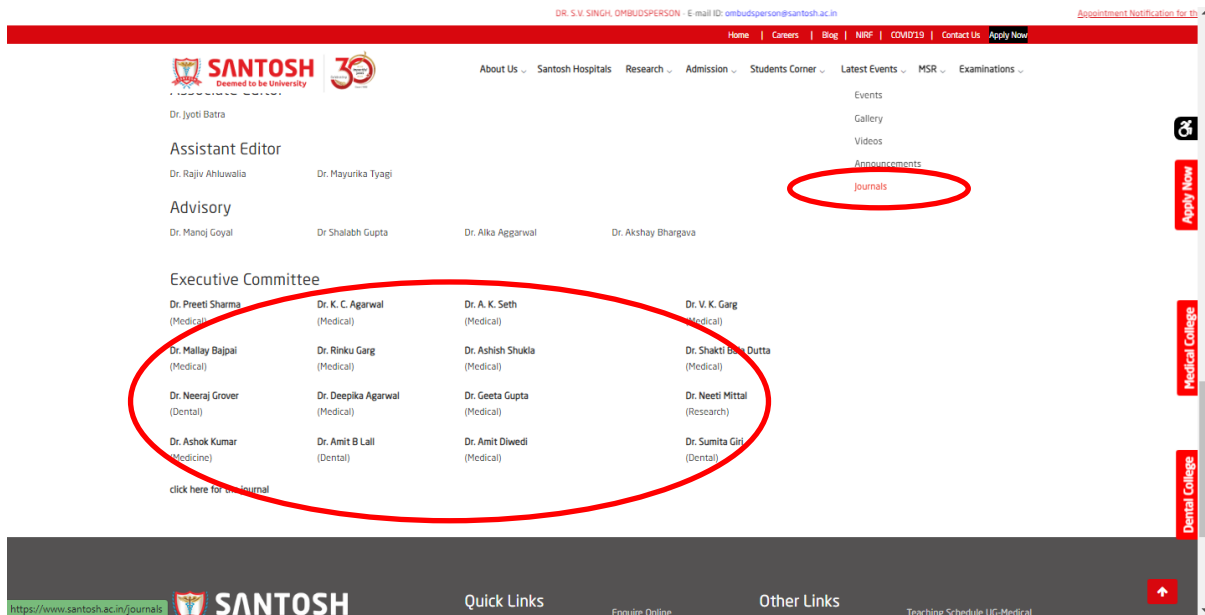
DR. S.V. SINGH, OMBUDSPERSON - E-mail ID: ombudsperson@santosh.ac.in Appointment Notification for th

Home | Careers | Blog | NIRF | COVID'19 | Contact Us Apply Now

SANTOSH Deemed to be University 30

About Us Santosh Hospitals Research Admission Students Corner Latest Events MSR Examinations

Events
Gallery
Videos
Announcements
Journals

Dr. Jyoti Batra

Assistant Editor

Dr. Rajiv Ahluwalia Dr. Mayurika Tyagi

Advisory

Dr. Manoj Goyal Dr Shalabh Gupta Dr. Alka Aggarwal Dr. Akshay Bhargava

Executive Committee

| | | | |
|---|---|---|---|
| Dr. Preeti Sharma (Medical) | Dr. K. C. Agarwal (Medical) | Dr. A. K. Seth (Medical) | Dr. V. K. Garg (Medical) |
| Dr. Mallay Bajpai (Medical) | Dr. Rinku Garg (Medical) | Dr. Ashish Shukla (Medical) | Dr. Shakti Bala Dutta (Medical) |
| Dr. Neeraj Grover (Dental) | Dr. Deepika Agarwal (Medical) | Dr. Geeta Gupta (Medical) | Dr. Neeti Mittal (Research) |
| Dr. Ashok Kumar (Medicine) | Dr. Amit B Lall (Dental) | Dr. Amit Diwedi (Medical) | Dr. Sumita Giri (Dental) |

click here for the journal

Apply Now
Medical College
Dental College

https://www.santosh.ac.in/journals SANTOSH Quick Links Enquire Online Other Links Teaching Schedule UG-Medical